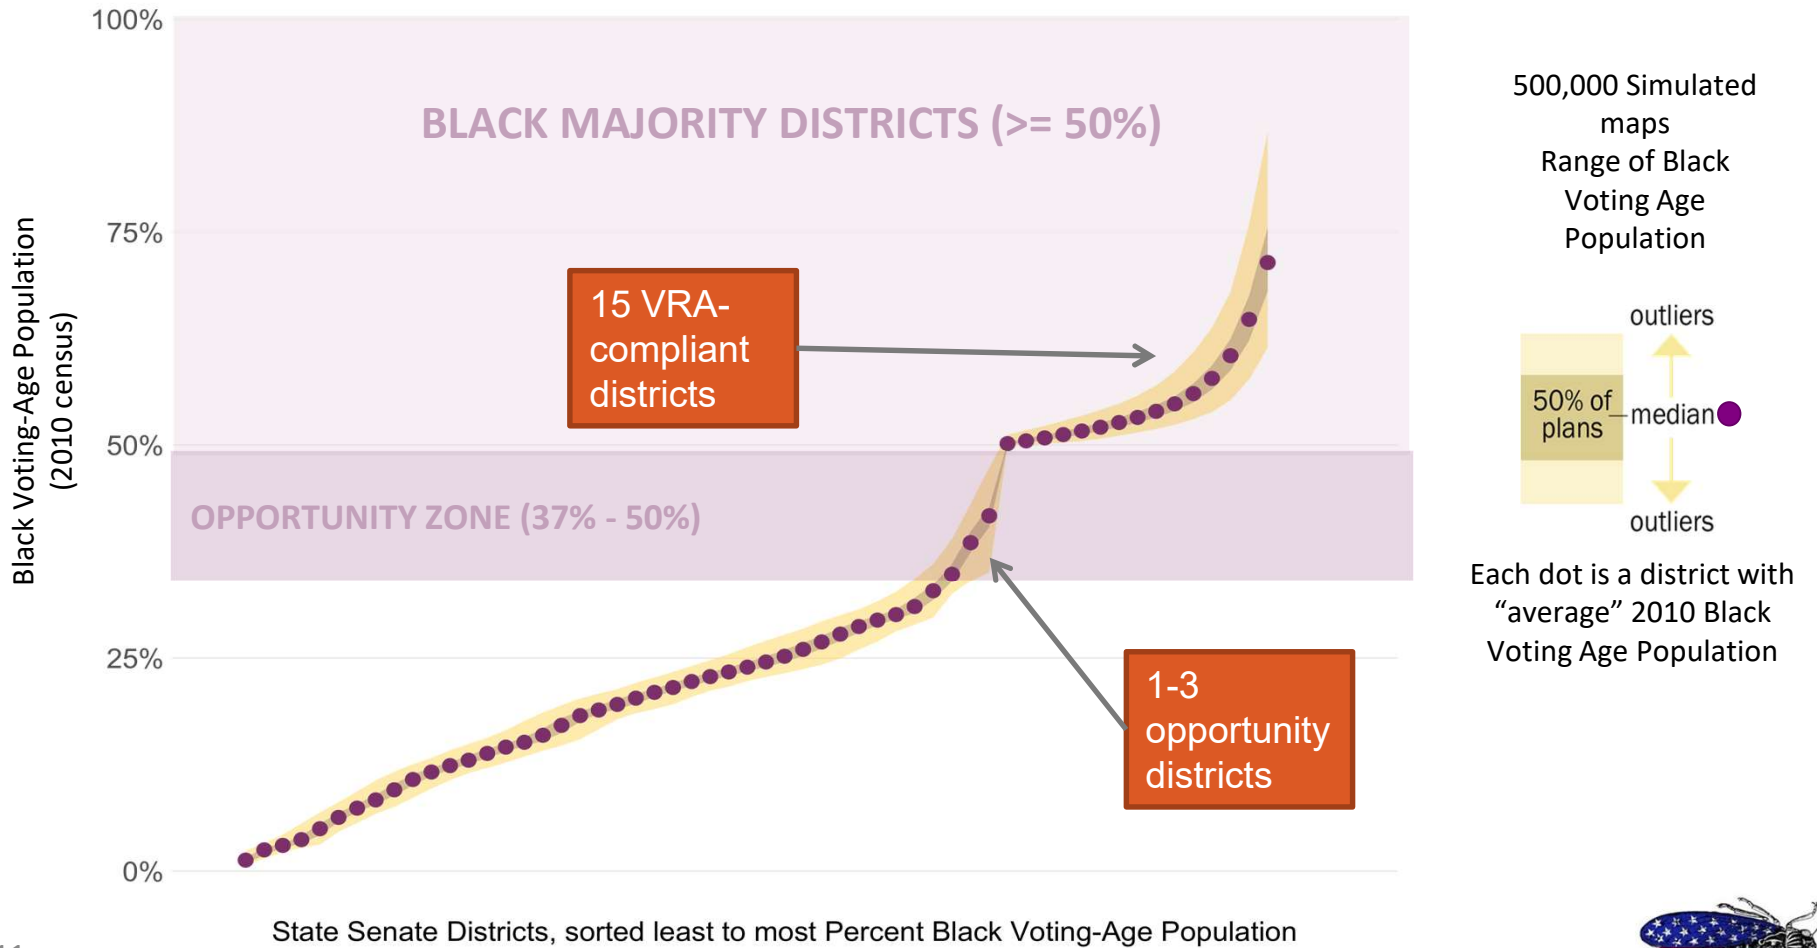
100%

75%

50%

25%

0%

Black Voting-Age Population (2010 census)

BLACK MAJORITY DISTRICTS (>= 50%)

OPPORTUNITY ZONE (37% - 50%)

15 VRA-compliant districts

1-3 opportunity districts

500,000 Simulated maps
Range of Black Voting Age Population

outliers

50% of plans

median

outliers

Each dot is a district with "average" 2010 Black Voting Age Population

State Senate Districts, sorted least to most Percent Black Voting-Age Population